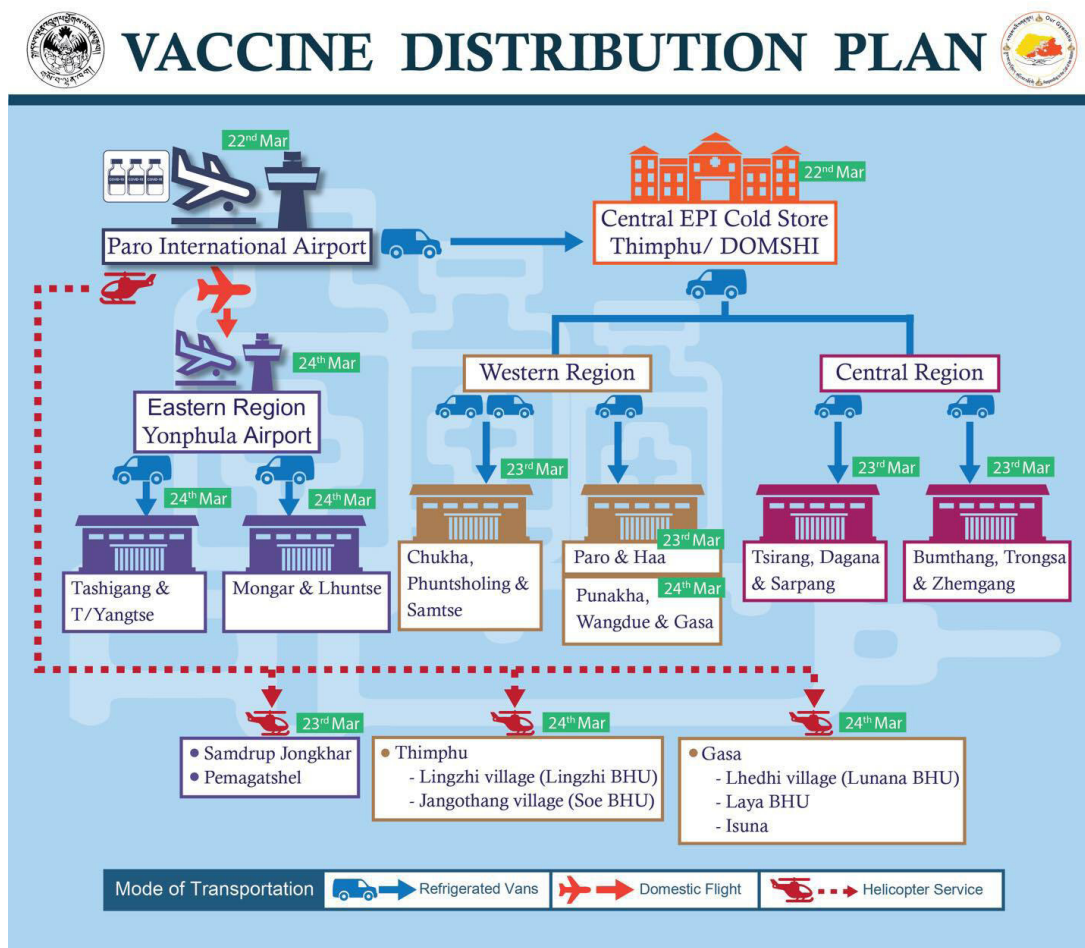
VACCINE DISTRIBUTION PLAN

22$^{nd}$ Mar
Paro International Airport

22$^{nd}$ Mar
Central EPI Cold Store Thimphu/ DOMSHI

24$^{th}$ Mar
Eastern Region Yonphula Airport

24$^{th}$ Mar
Tashigang & T/Yangtse

24$^{th}$ Mar
Mongar & Lhuntse

Western Region

23$^{rd}$ Mar
Chukha, Phuntsholing & Samtse

23$^{rd}$ Mar
Paro & Haa

24$^{th}$ Mar
Punakha, Wangdue & Gasa

Central Region

23$^{rd}$ Mar
Tsirang, Dagana & Sarpang

23$^{rd}$ Mar
Bumthang, Trongsa & Zhemgang

23$^{rd}$ Mar
• Samdrup Jongkhar
• Pemagatshel

24$^{th}$ Mar
• Thimphu
- Lingzhi village (Lingzhi BHU)
- Jangothang village (Soe BHU)

24$^{th}$ Mar
• Gasa
- Lhedhi village (Lunana BHU)
- Laya BHU
- Isuna

Mode of Transportation | Refrigerated Vans | Domestic Flight | Helicopter Service